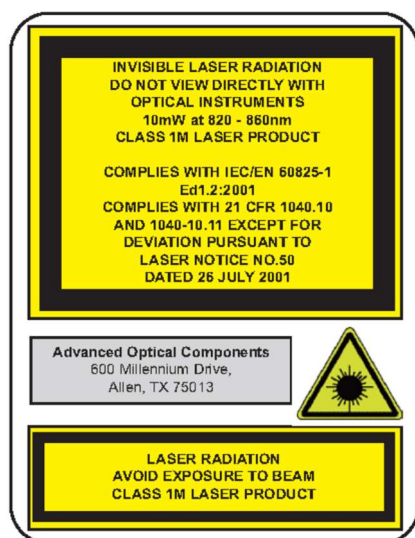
INVISIBLE LASER RADIATION
DO NOT VIEW DIRECTLY WITH
OPTICAL INSTRUMENTS
10mW at 820 - 860nm
CLASS 1M LASER PRODUCT

COMPLIES WITH IEC/EN 60825-1
Ed1.2:2001
COMPLIES WITH 21 CFR 1040.10
AND 1040-10.11 EXCEPT FOR
DEVIATION PURSUANT TO
LASER NOTICE NO.50
DATED 26 JULY 2001

Advanced Optical Components
600 Millennium Drive,
Allen, TX 75013

LASER RADIATION
AVOID EXPOSURE TO BEAM
CLASS 1M LASER PRODUCT